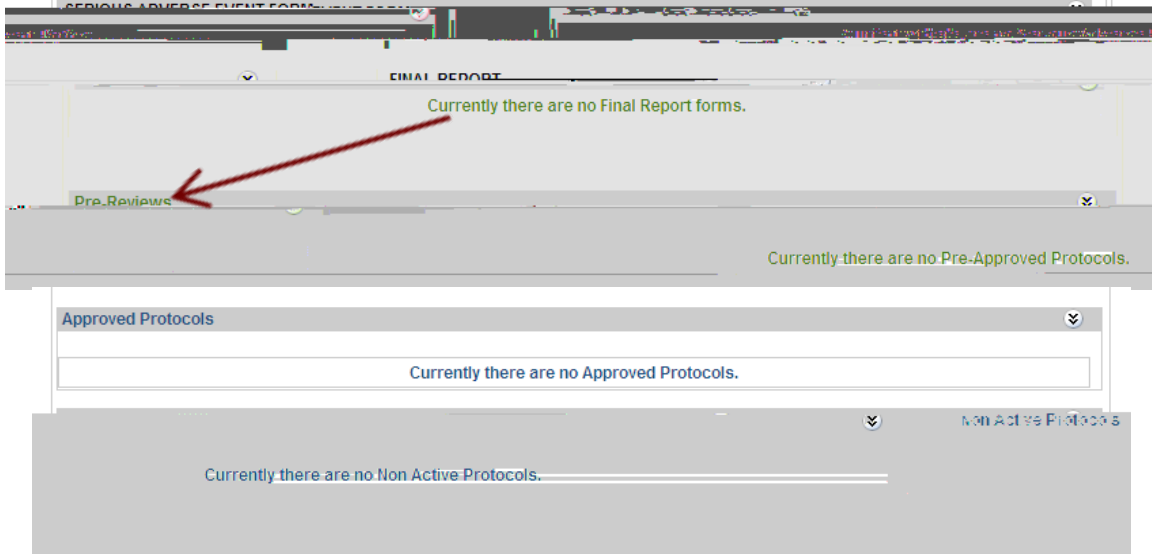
SERIOUS ADVERSE EVENT FORM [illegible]

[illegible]

FINAL REPORT

Currently there are no Final Report forms.

Pre-Reviews

Currently there are no Pre-Approved Protocols.

Approved Protocols

Currently there are no Approved Protocols.

Non Active Protocols

Currently there are no Non Active Protocols.